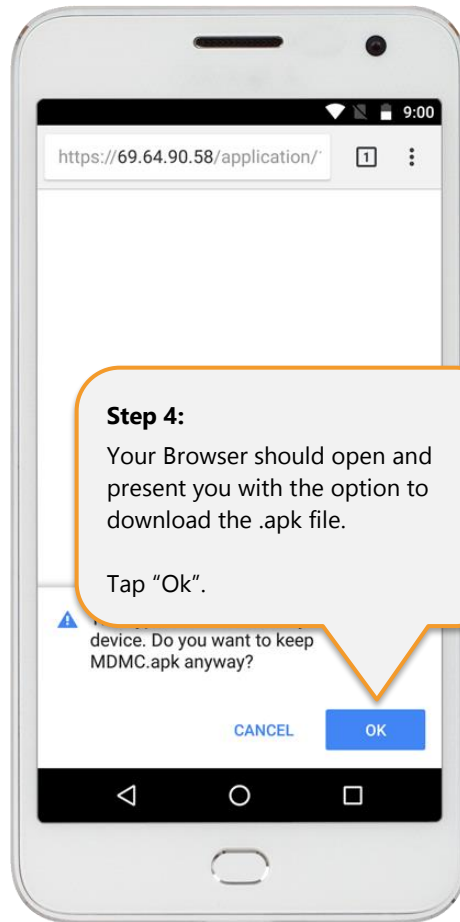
9:00

https://69.64.90.58/application/

1

Step 4:

Your Browser should open and present you with the option to download the .apk file.

Tap “Ok”.

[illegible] device. Do you want to keep MDMC.apk anyway?

CANCEL

OK